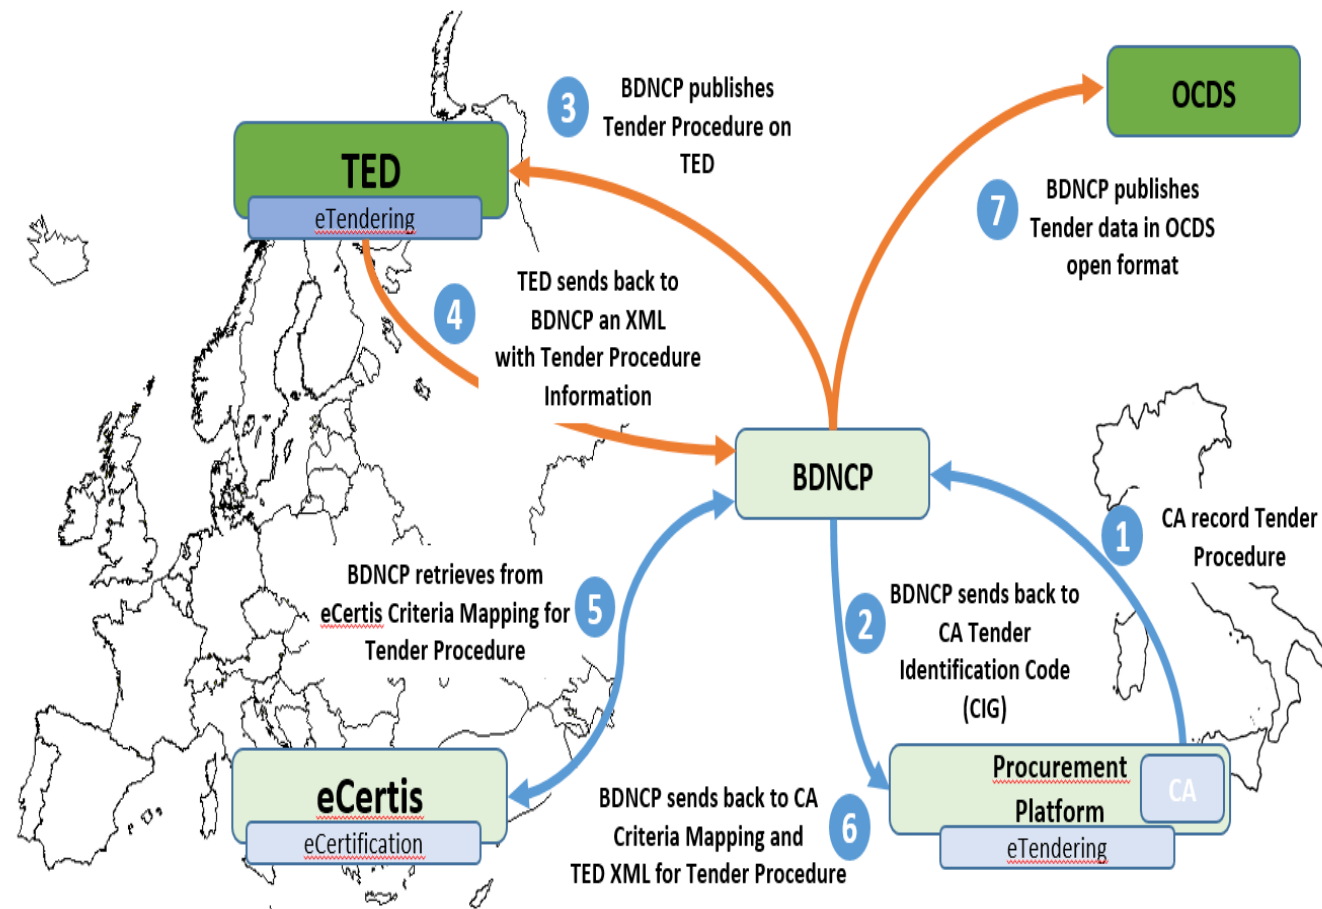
3 BDNCP publishes Tender Procedure on TED

OCDS

TED

eTendering

7 BDNCP publishes Tender data in OCDS open format

4 TED sends back to BDNCP an XML with Tender Procedure Information

BDNCP

1 CA record Tender Procedure

BDNCP retrieves from eCertis Criteria Mapping for Tender Procedure 5

2 BDNCP sends back to CA Tender Identification Code (CIG)

Procurement Platform

CA

eTendering

eCertis

eCertification

BDNCP sends back to CA Criteria Mapping and TED XML for Tender Procedure 6